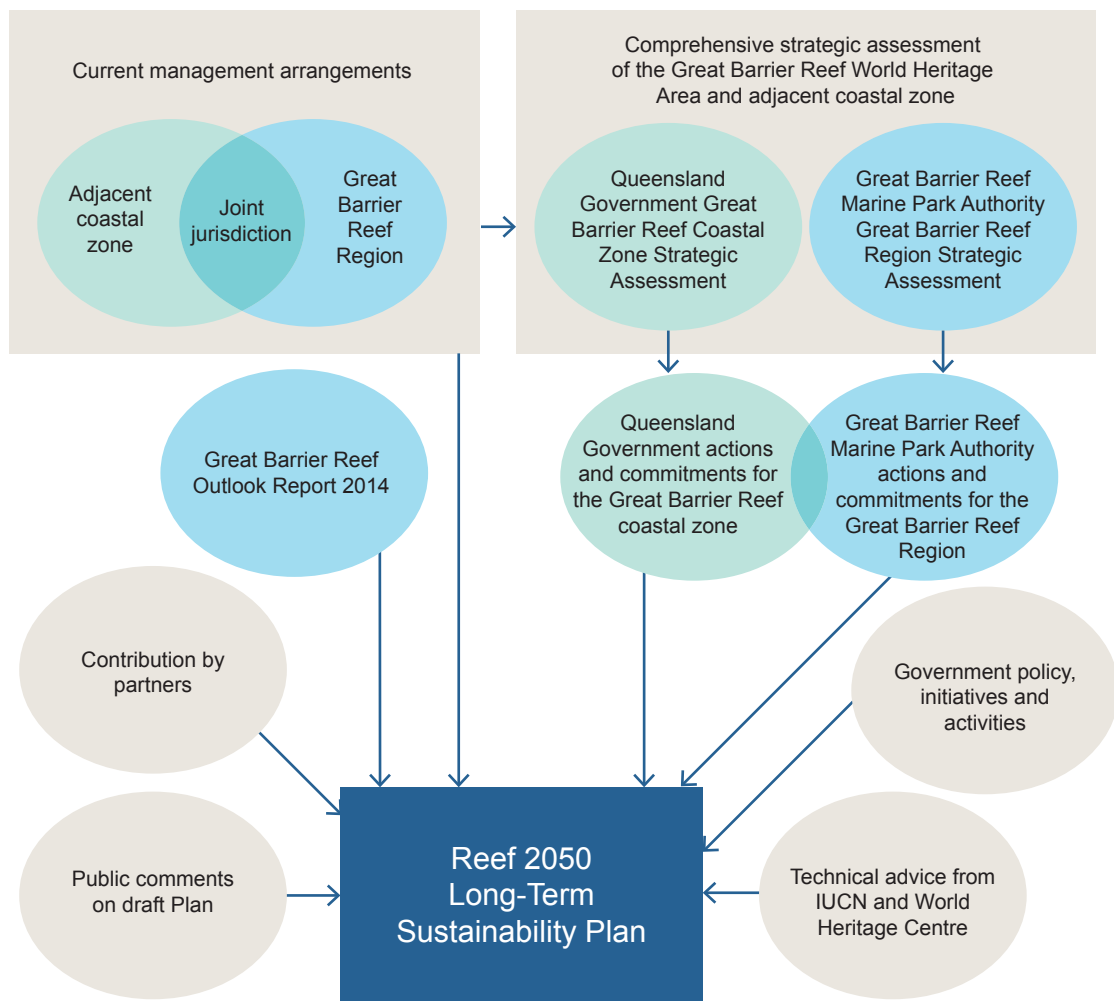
Current management arrangements

Adjacent coastal zone

Joint jurisdiction

Great Barrier Reef Region

Comprehensive strategic assessment of the Great Barrier Reef World Heritage Area and adjacent coastal zone

Queensland Government Great Barrier Reef Coastal Zone Strategic Assessment

Great Barrier Reef Marine Park Authority Great Barrier Reef Region Strategic Assessment

Great Barrier Reef Outlook Report 2014

Queensland Government actions and commitments for the Great Barrier Reef coastal zone

Great Barrier Reef Marine Park Authority actions and commitments for the Great Barrier Reef Region

Contribution by partners

Government policy, initiatives and activities

Public comments on draft Plan

Reef 2050 Long-Term Sustainability Plan

Technical advice from IUCN and World Heritage Centre